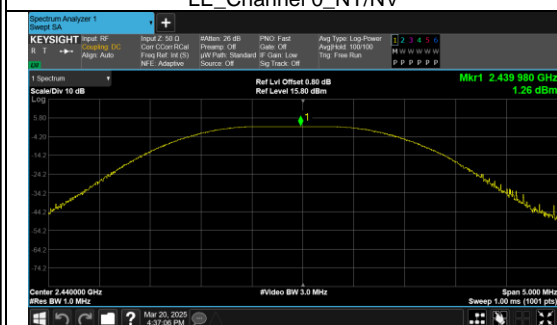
LE_Channel 0_NT/NV

Spectrum Analyzer 1
Swept SA

KEYSIGHT Input: RF Coupling: DC Align: Auto
Input Z: 50 Ω Corr CCorr RCal Freq Ref: Int (S) NFE: Adaptive
#Atten: 26 dB Preamp: Off µW Path: Standard Source: Off
PNO: Fast Gate: Off IF Gain: Low Sig Track: Off
Avg Type: Log-Power Avg|Hold: 100/100 Trig: Free Run
1 2 3 4 5 6
M W W W W W
P P P P P P

1 Spectrum
Scale/Div 10 dB
Log
Ref Lvl Offset 0.80 dB
Ref Level 15.80 dBm
Mkr1 2.439 980 GHz
1.26 dBm

5.80
-4.20
-14.2
-24.2
-34.2
-44.2
-54.2
-64.2
-74.2

1

Center 2.440000 GHz
#Res BW 1.0 MHz
#Video BW 3.0 MHz
Span 5.000 MHz
Sweep 1.00 ms (1001 pts)

Mar 20, 2025
4:37:06 PM